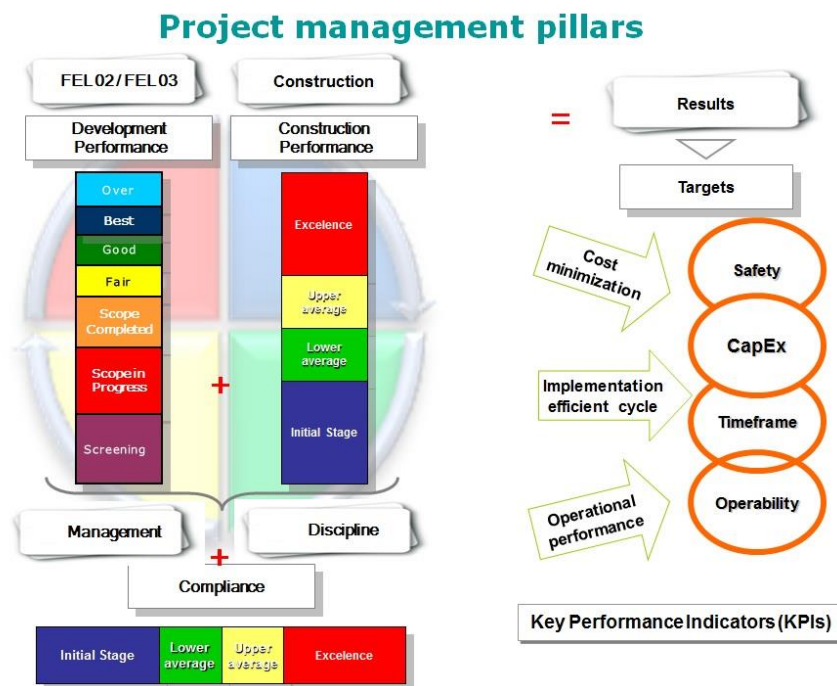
Project management pillars

FEL02/FEL03

Construction

Development Performance

Construction Performance

Over

Best

Good

Fair

Scope Completed

Scopein Progress

Screening

Excelence

Upper average

Lower average

Initial Stage

+

Management

Discipline

+

Compliance

| Initial Stage | Lower average | Upper average | Excelence |
|---|---|---|---|

=

Results

Targets

Cost minimization

Implementation efficient cycle

Operational performance

Safety

CapEx

Timeframe

Operability

Key Performance Indicators (KPIs)